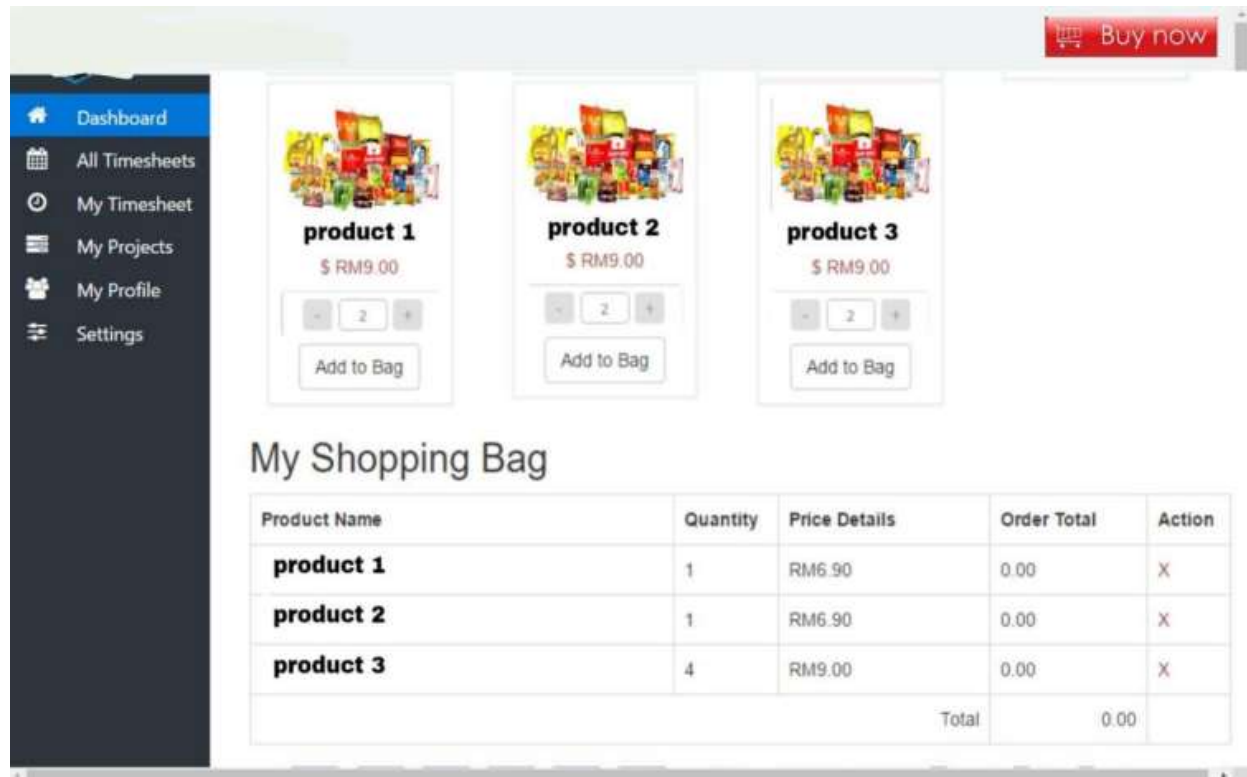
Buy now

Dashboard
All Timesheets
My Timesheet
My Projects
My Profile
Settings

product 1
$ RM9.00
- 2 +
Add to Bag

product 2
$ RM9.00
- 2 +
Add to Bag

product 3
$ RM9.00
- 2 +
Add to Bag

My Shopping Bag

| Product Name | Quantity | Price Details | Order Total | Action |
|---|---|---|---|---|
| product 1 | 1 | RM6.90 | 0.00 | X |
| product 2 | 1 | RM6.90 | 0.00 | X |
| product 3 | 4 | RM9.00 | 0.00 | X |
| | | Total | 0.00 | |